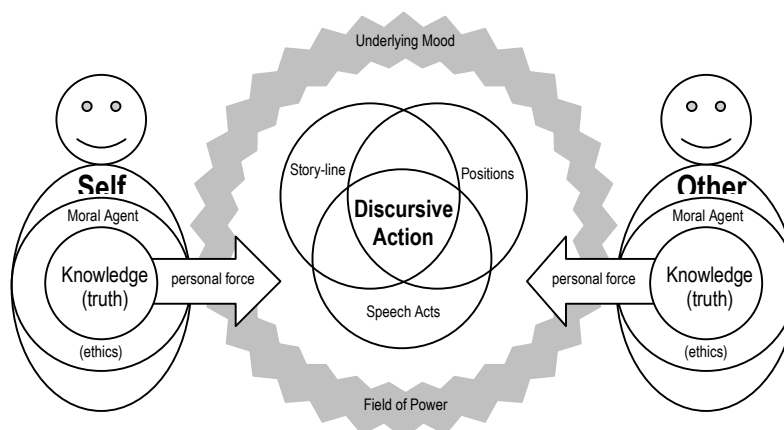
Underlying Mood

Self
Moral Agent
Knowledge
(truth)
(ethics)
personal force

Story-line
Positions
Discursive Action
Speech Acts

Other
Moral Agent
Knowledge
(truth)
(ethics)
personal force

Field of Power